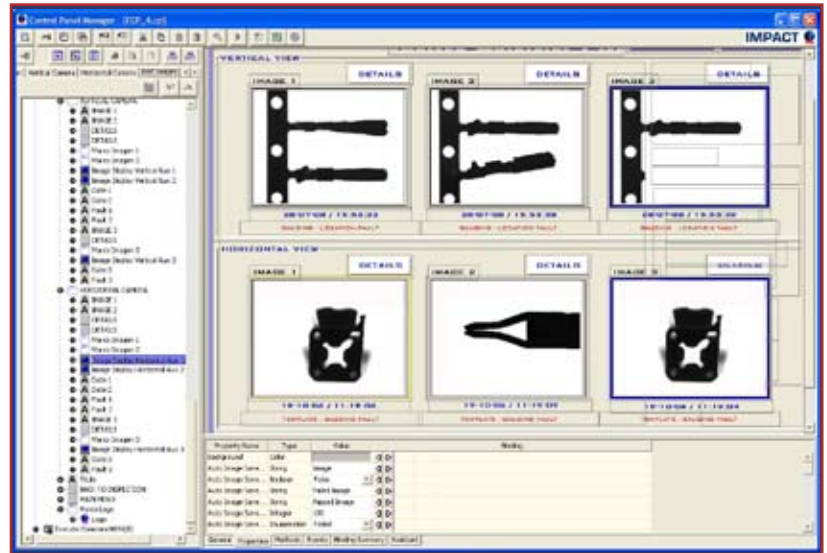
Control Panel Manager - [CCP_4.cp]

IMPACT

VERTICAL VIEW

IMAGE 1
DETAILS
IMAGE 2
DETAILS
IMAGE 3
DETAILS

HORIZONTAL VIEW

IMAGE 1
DETAILS
IMAGE 2
DETAILS
IMAGE 3
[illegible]

VERTICAL CAMERA
IMAGE 1
IMAGE 2
DETAILS
DETAILS
HORIZONTAL CAMERA
IMAGE 1
IMAGE 2
DETAILS
DETAILS
Tools
BACK TO INSPECTION
Logo

Property Name
Type
Value
Binding
Background
Color

General
Properties
Methods
Events